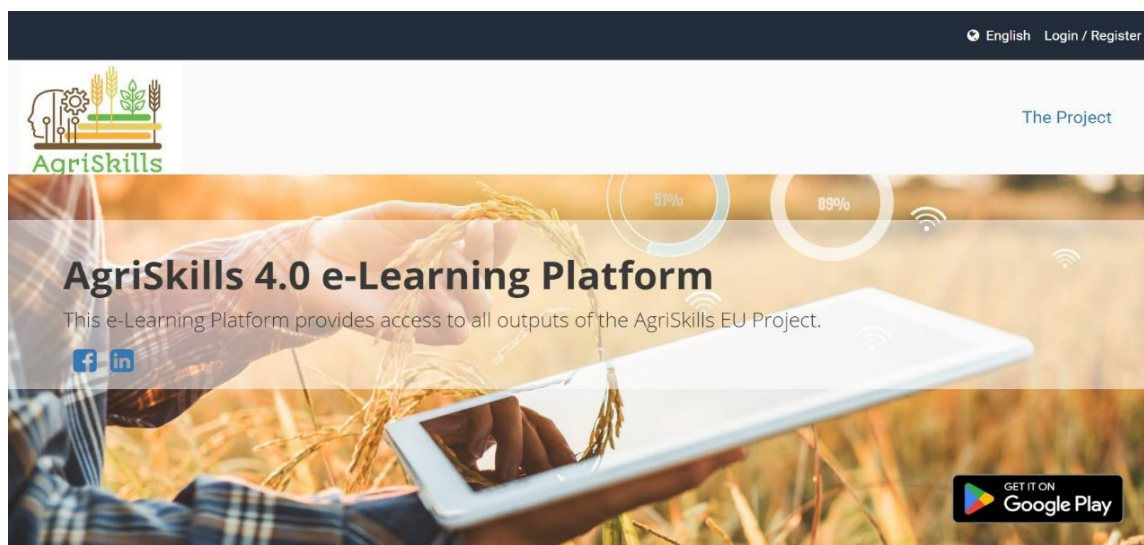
English Login / Register

AgriSkills

The Project

51%

89%

AgriSkills 4.0 e-Learning Platform

This e-Learning Platform provides access to all outputs of the AgriSkills EU Project.

GET IT ON
Google Play